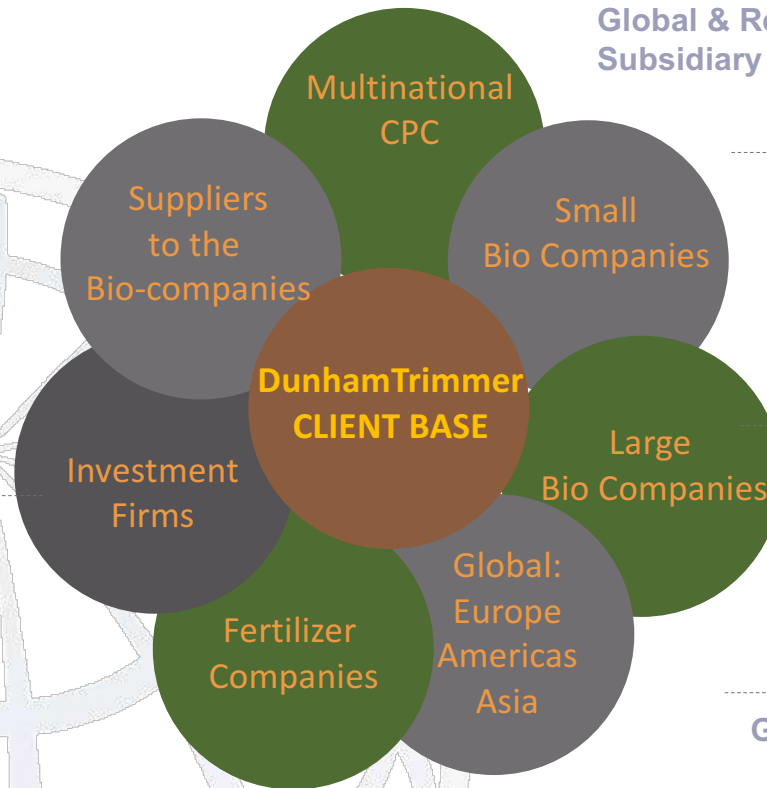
Global & Re
Subsidiary

Multinational CPC

Small Bio Companies

Suppliers to the Bio-companies

DunhamTrimmer CLIENT BASE

Large Bio Companies

Investment Firms

Global: Europe Americas Asia

Fertilizer Companies

G